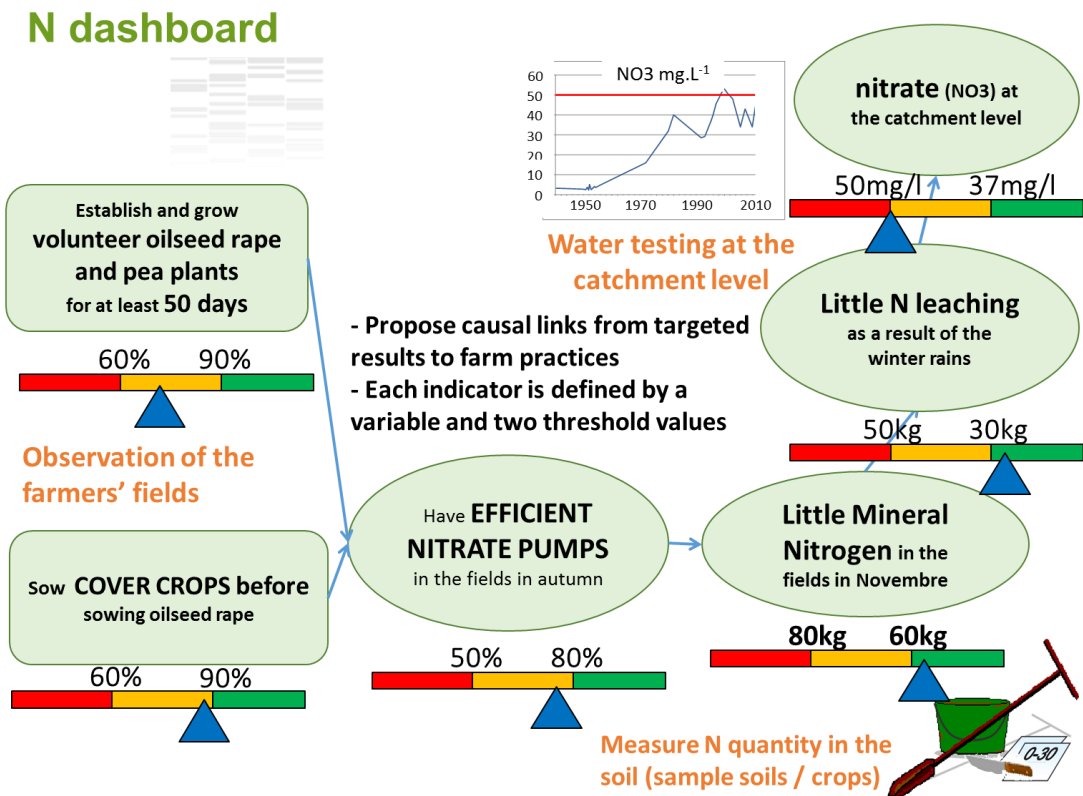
N dashboard

NO3 mg.L$^{-1}$

60
50
40
30
20
10
0

1950 1970 1990 2010

nitrate (NO3) at the catchment level

50mg/l 37mg/l

Water testing at the catchment level

Establish and grow volunteer oilseed rape and pea plants for at least 50 days

60% 90%

Observation of the farmers' fields

- Propose causal links from targeted results to farm practices
- Each indicator is defined by a variable and two threshold values

Little N leaching as a result of the winter rains

50kg 30kg

Sow COVER CROPS before sowing oilseed rape

60% 90%

Have EFFICIENT NITRATE PUMPS in the fields in autumn

50% 80%

Little Mineral Nitrogen in the fields in Novembre

80kg 60kg

Measure N quantity in the soil (sample soils / crops)

0-30